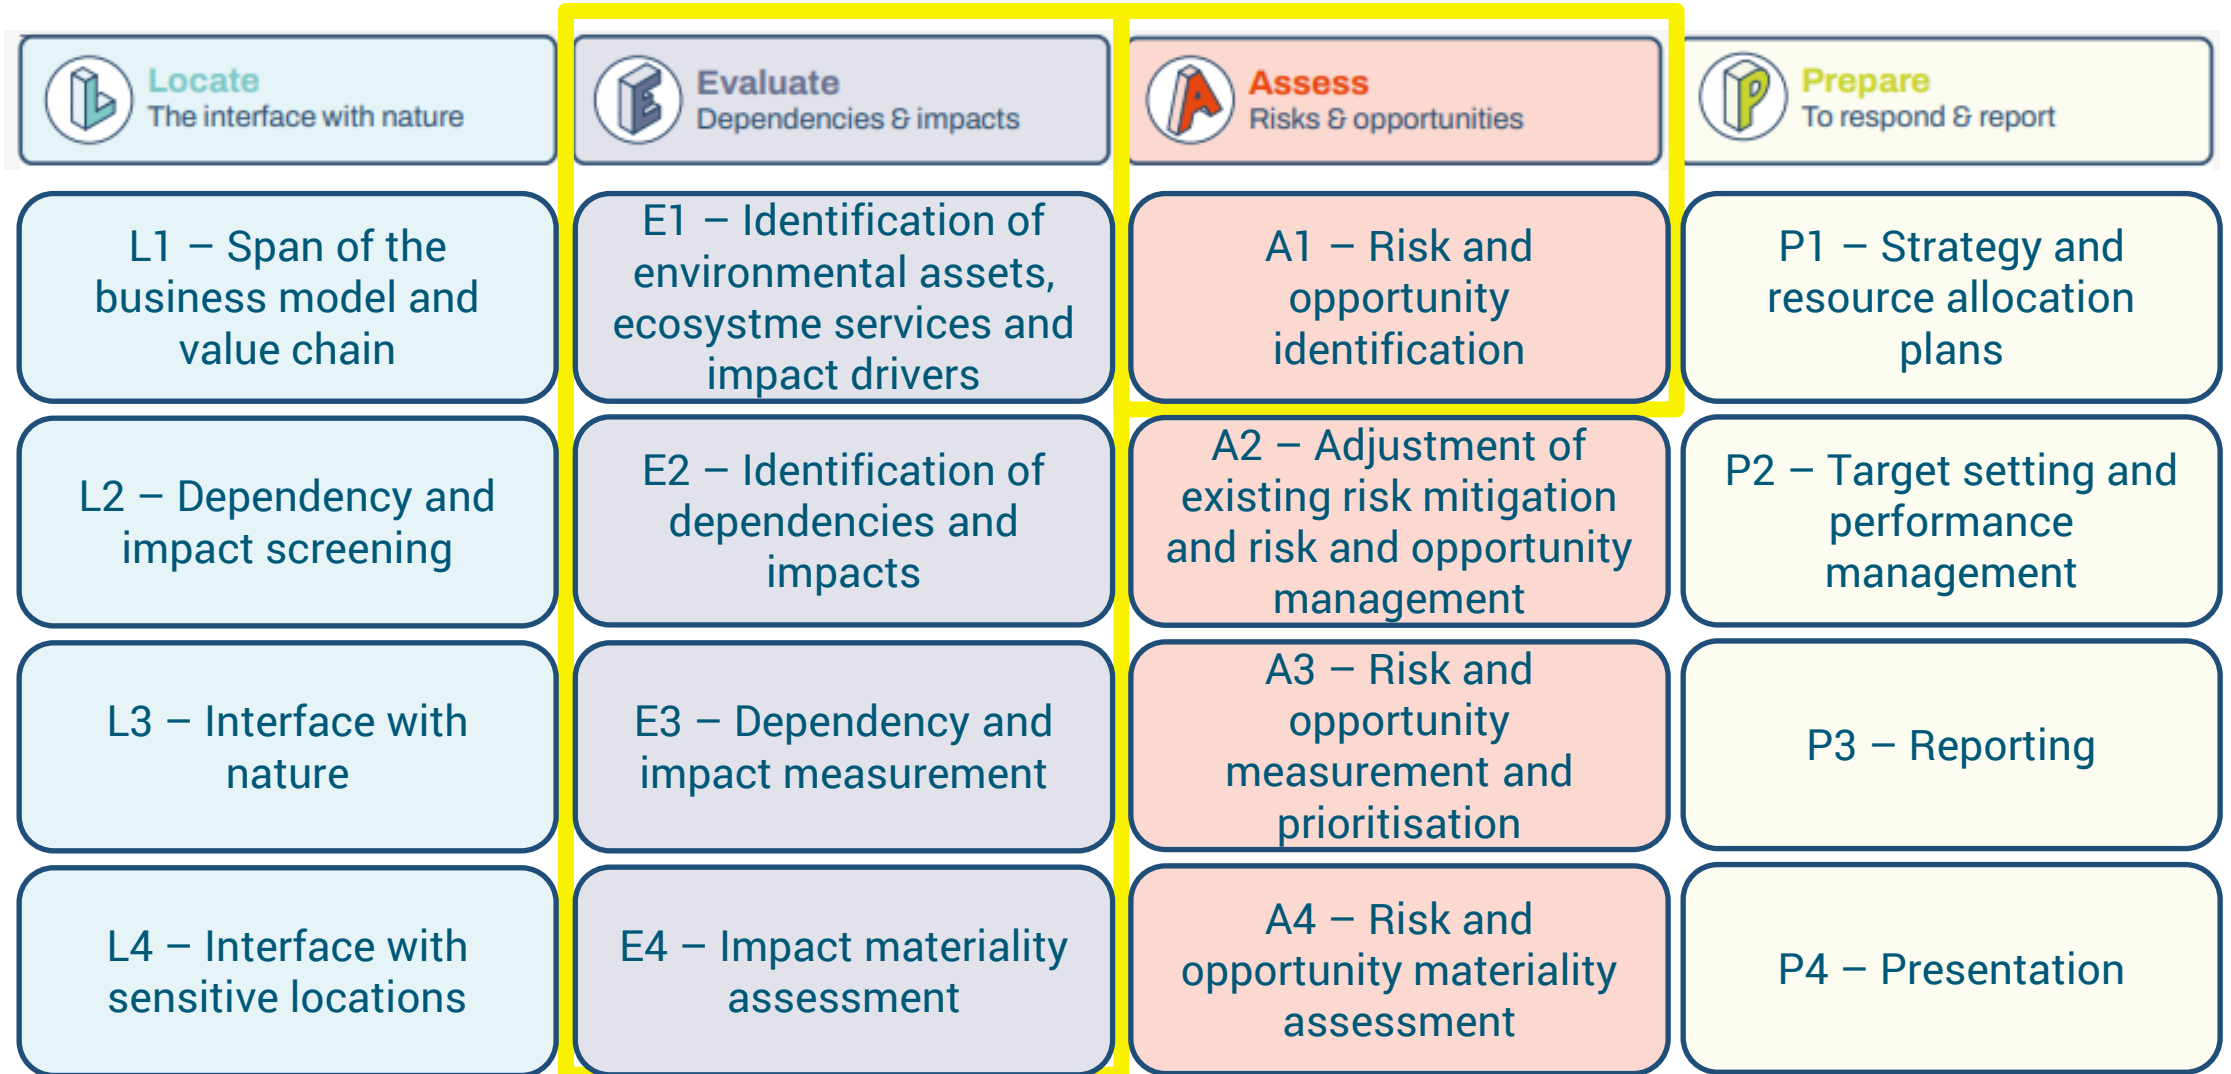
Locate
The interface with nature

L1 – Span of the business model and value chain

L2 – Dependency and impact screening

L3 – Interface with nature

L4 – Interface with sensitive locations

Evaluate
Dependencies & impacts

E1 – Identification of environmental assets, ecosystme services and impact drivers

E2 – Identification of dependencies and impacts

E3 – Dependency and impact measurement

E4 – Impact materiality assessment

Assess
Risks & opportunities

A1 – Risk and opportunity identification

A2 – Adjustment of existing risk mitigation and risk and opportunity management

A3 – Risk and opportunity measurement and prioritisation

A4 – Risk and opportunity materiality assessment

Prepare
To respond & report

P1 – Strategy and resource allocation plans

P2 – Target setting and performance management

P3 – Reporting

P4 – Presentation